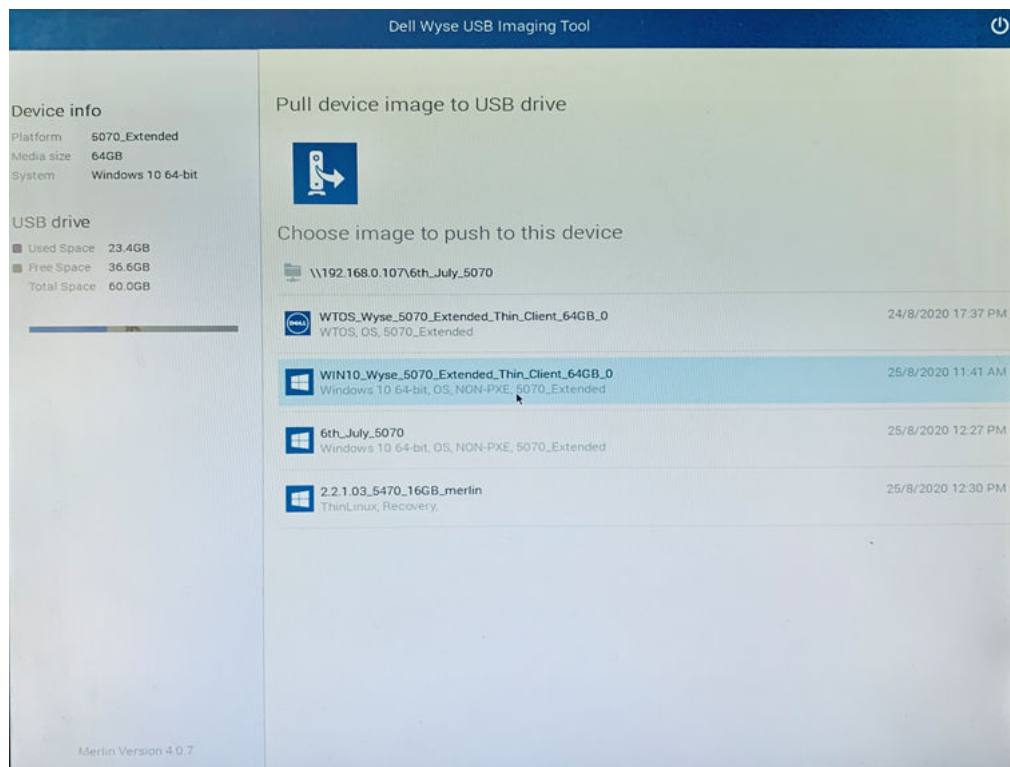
Dell Wyse USB Imaging Tool

Device info
Platform 5070_Extended
Media size 64GB
System Windows 10 64-bit

USB drive
Used Space 23.4GB
Free Space 36.6GB
Total Space 60.0GB

39%

Merlin Version 4.0.7

Pull device image to USB drive

Choose image to push to this device

\\192.168.0.107\6th_July_5070

WTOS_Wyse_5070_Extended_Thin_Client_64GB_0
WTOS, OS, 5070_Extended
24/8/2020 17:37 PM

WIN10_Wyse_5070_Extended_Thin_Client_64GB_0
Windows 10 64-bit, OS, NON-PXE, 5070_Extended
25/8/2020 11:41 AM

6th_July_5070
Windows 10 64-bit, OS, NON-PXE, 5070_Extended
25/8/2020 12:27 PM

2.2.1.03_5470_16GB_merlin
ThinLinux, Recovery,
25/8/2020 12:30 PM